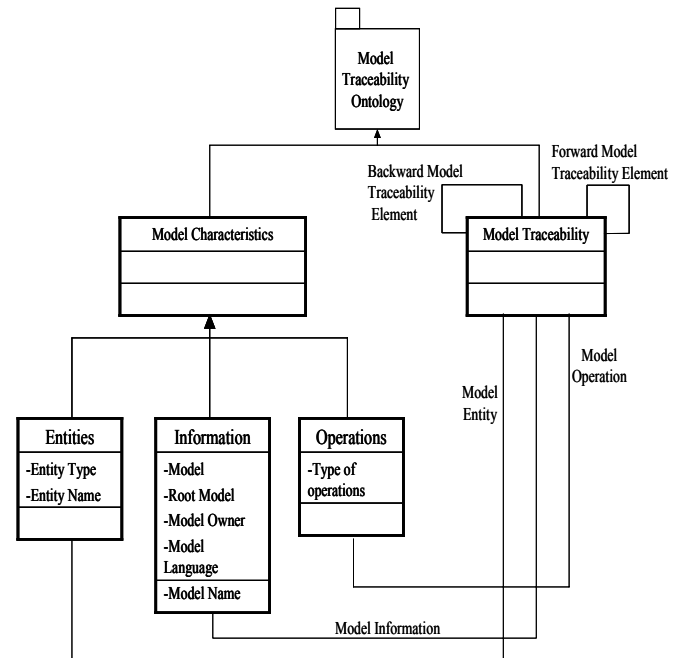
Model Traceability Ontology

Backward Model Traceability Element

Forward Model Traceability Element

Model Characteristics

Model Traceability

Model Operation

Model Entity

Entities
-Entity Type
-Entity Name

Information
-Model
-Root Model
-Model Owner
-Model Language
-Model Name

Operations
-Type of operations

Model Information